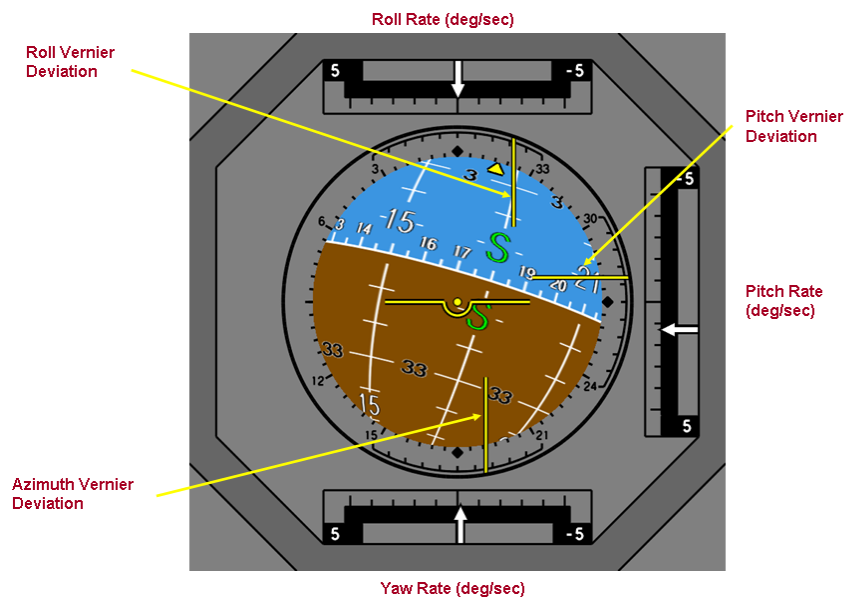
Roll Rate (deg/sec)

Roll Vernier Deviation

Pitch Vernier Deviation

Pitch Rate (deg/sec)

Azimuth Vernier Deviation

Yaw Rate (deg/sec)

5
-5

-5
5

5
-5

3
33
3
30
6
3
15
14
16
17
S
19
21
20
S
33
33
12
33
24
15
15
21